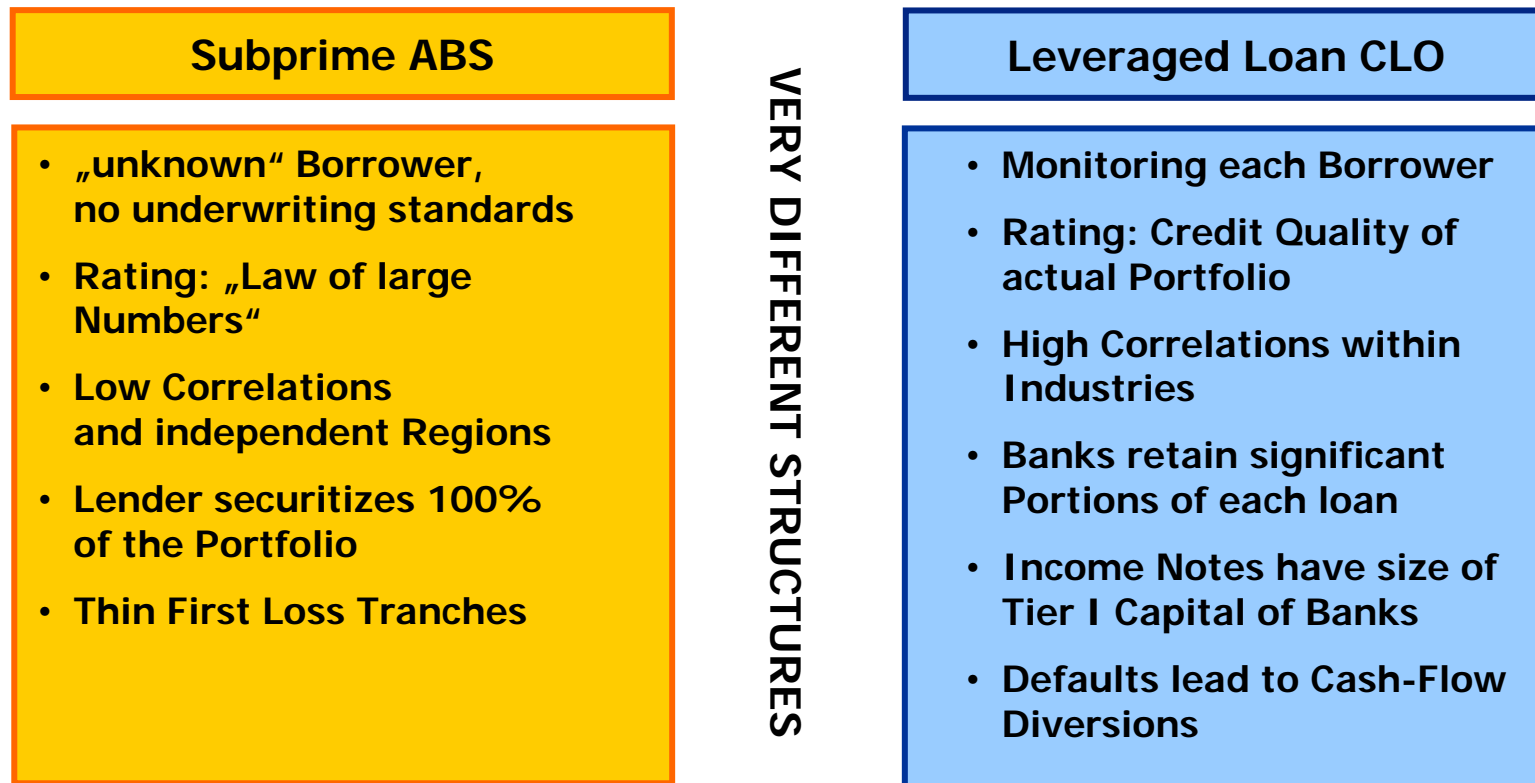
Subprime ABS

• „unknown“ Borrower, no underwriting standards
• Rating: „Law of large Numbers“
• Low Correlations and independent Regions
• Lender securitizes 100% of the Portfolio
• Thin First Loss Tranches

VERY DIFFERENT STRUCTURES

Leveraged Loan CLO

• Monitoring each Borrower
• Rating: Credit Quality of actual Portfolio
• High Correlations within Industries
• Banks retain significant Portions of each loan
• Income Notes have size of Tier I Capital of Banks
• Defaults lead to Cash-Flow Diversions